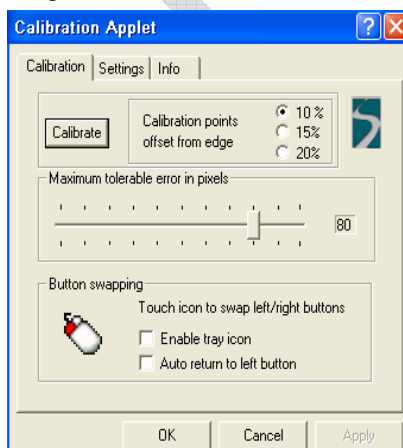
Calibration Applet

Calibration | Settings | Info

Calibrate

Calibration points offset from edge

10 %
15%
20%

Maximum tolerable error in pixels

80

Button swapping

Touch icon to swap left/right buttons

Enable tray icon

Auto return to left button

OK | Cancel | Apply